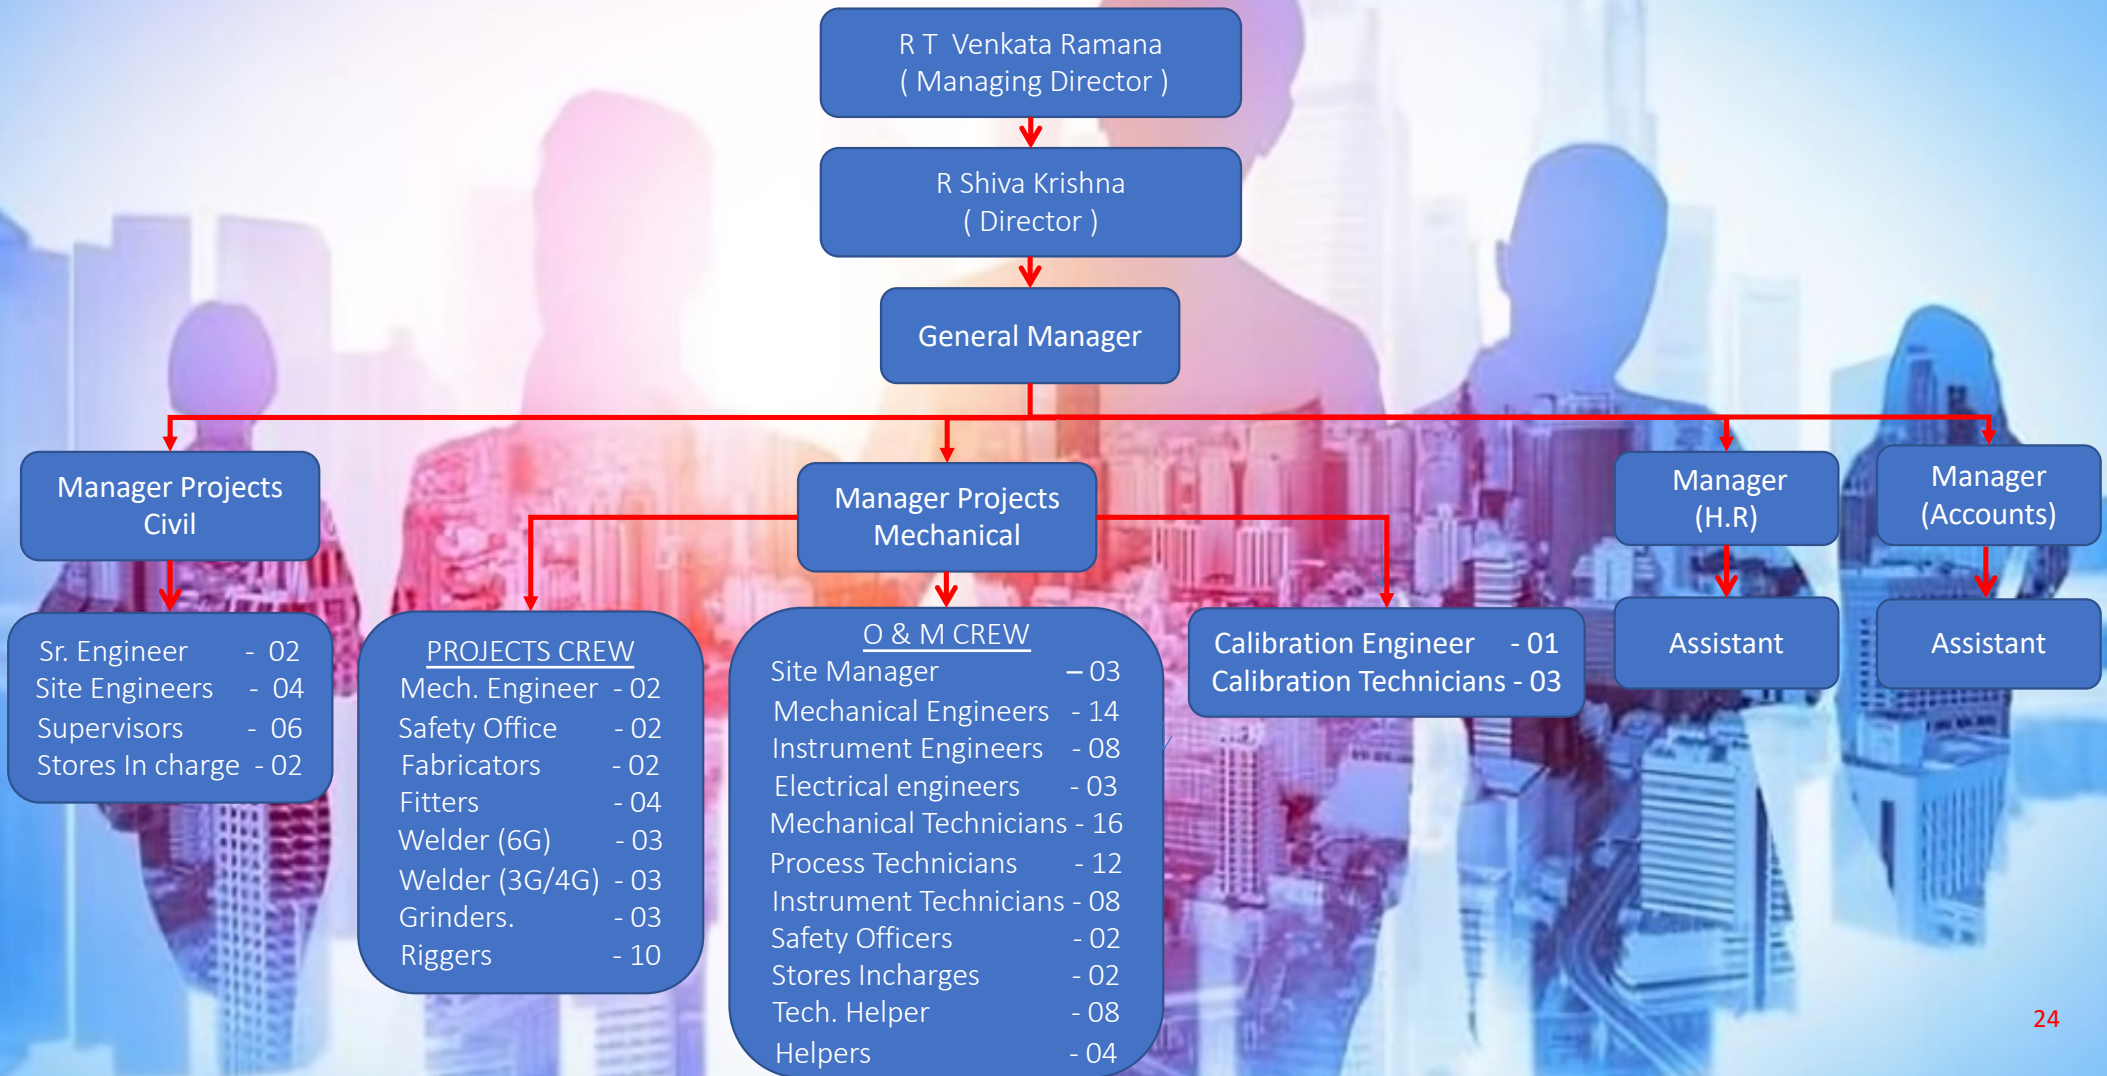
R T Venkata Ramana
( Managing Director )

R Shiva Krishna
( Director )

General Manager

Manager Projects Civil

Manager Projects Mechanical

Manager (H.R)

Manager (Accounts)

Sr. Engineer - 02
Site Engineers - 04
Supervisors - 06
Stores In charge - 02

PROJECTS CREW
Mech. Engineer - 02
Safety Office - 02
Fabricators - 02
Fitters - 04
Welder (6G) - 03
Welder (3G/4G) - 03
Grinders. - 03
Riggers - 10

O & M CREW
Site Manager – 03
Mechanical Engineers - 14
Instrument Engineers - 08
Electrical engineers - 03
Mechanical Technicians - 16
Process Technicians - 12
Instrument Technicians - 08
Safety Officers - 02
Stores Incharges - 02
Tech. Helper - 08
Helpers - 04

Calibration Engineer - 01
Calibration Technicians - 03

Assistant

Assistant

24